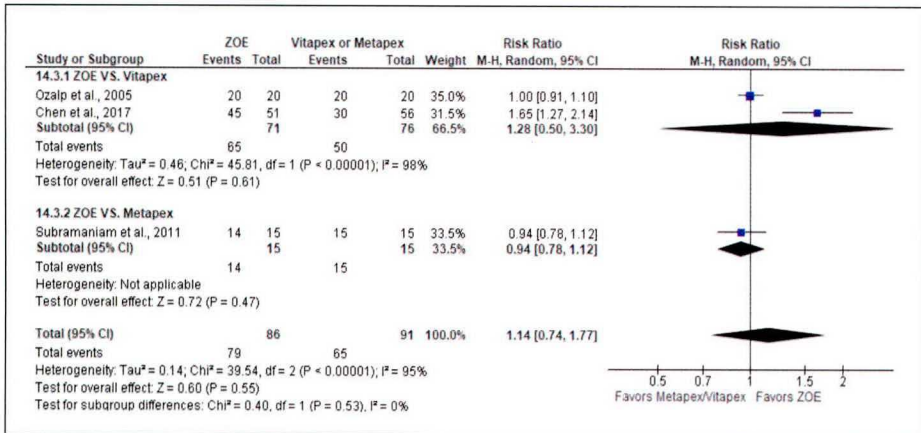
| Study or Subgroup | ZOE Events | ZOE Total | Vitapex or Metapex Events | Vitapex or Metapex Total | Weight | Risk Ratio M-H, Random, 95% CI |
|---|---|---|---|---|---|---|
| **14.3.1 ZOE VS. Vitapex** | | | | | | |
| Ozalp et al., 2005 | 20 | 20 | 20 | 20 | 35.0% | 1.00 [0.91, 1.10] |
| Chen et al., 2017 | 45 | 51 | 30 | 56 | 31.5% | 1.65 [1.27, 2.14] |
| **Subtotal (95% CI)** | | **71** | | **76** | **66.5%** | **1.28 [0.50, 3.30]** |
| Total events | 65 | | 50 | | | |
| Heterogeneity: Tau² = 0.46; Chi² = 45.81, df = 1 (P < 0.00001); I² = 98% | | | | | | |
| Test for overall effect: Z = 0.51 (P = 0.61) | | | | | | |
| **14.3.2 ZOE VS. Metapex** | | | | | | |
| Subramaniam et al., 2011 | 14 | 15 | 15 | 15 | 33.5% | 0.94 [0.78, 1.12] |
| **Subtotal (95% CI)** | | **15** | | **15** | **33.5%** | **0.94 [0.78, 1.12]** |
| Total events | 14 | | 15 | | | |
| Heterogeneity: Not applicable | | | | | | |
| Test for overall effect: Z = 0.72 (P = 0.47) | | | | | | |
| **Total (95% CI)** | | **86** | | **91** | **100.0%** | **1.14 [0.74, 1.77]** |
| Total events | 79 | | 65 | | | |
| Heterogeneity: Tau² = 0.14; Chi² = 39.54, df = 2 (P < 0.00001); I² = 95% | | | | | | |
| Test for overall effect: Z = 0.60 (P = 0.55) | | | | | | |
| Test for subgroup differences: Chi² = 0.40, df = 1 (P = 0.53), I² = 0% | | | | | | |

Risk Ratio
M-H, Random, 95% CI

0.5 0.7 1 1.5 2
Favors Metapex/Vitapex Favors ZOE